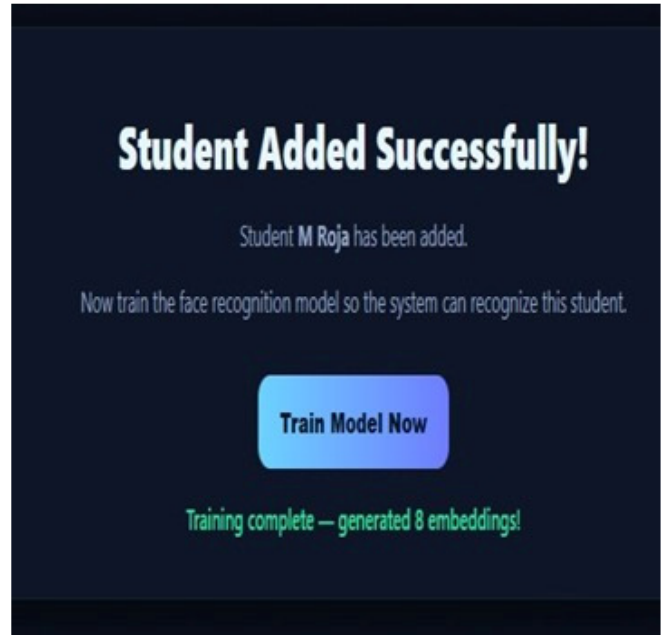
Student Added Successfully!

Student M Roja has been added.

Now train the face recognition model so the system can recognize this student.

Train Model Now

Training complete — generated 8 embeddings!